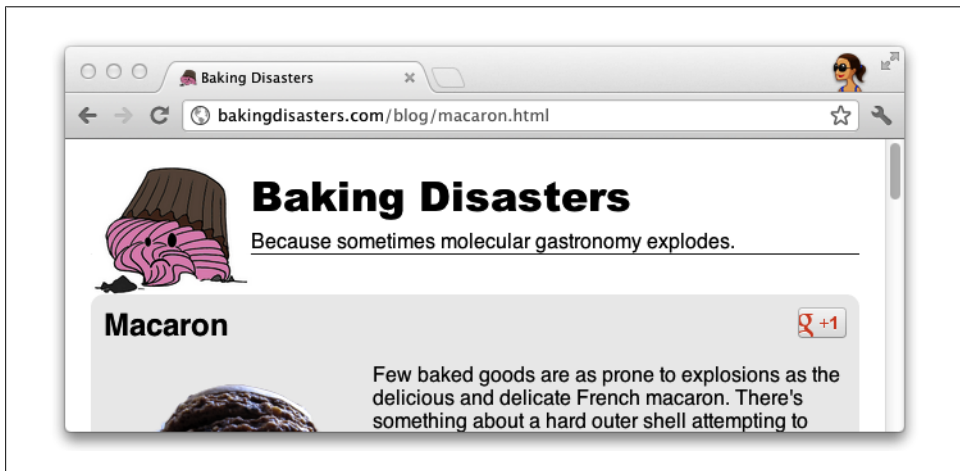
Baking Disasters

bakingdisasters.com/blog/macaron.html

Baking Disasters

Because sometimes molecular gastronomy explodes.

Macaron

+1

Few baked goods are as prone to explosions as the delicious and delicate French macaron. There's something about a hard outer shell attempting to